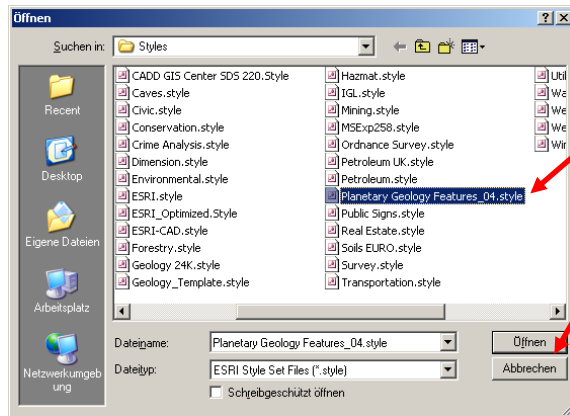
Öffnen

? X

Suchen in: Styles

Recent

Desktop

Eigene Dateien

Arbeitsplatz

Netzwerkumgebung

CADD GIS Center SDS 220.Style
Caves.style
Civic.style
Conservation.style
Crime Analysis.style
Dimension.style
Environmental.style
ESRI.style
ESRI_Optimized.Style
ESRI-CAD.style
Forestry.style
Geology 24K.style
Geology_Template.style

Hazmat.style
IGL.style
Mining.style
MSExp258.style
Ordnance Survey.style
Petroleum UK.style
Petroleum.style
Planetary Geology Features_04.style
Public Signs.style
Real Estate.style
Soils EURO.style
Survey.style
Transportation.style

Util
Wa
We
We
Wir

Dateiname: Planetary Geology Features_04.style

Dateityp: ESRI Style Set Files (*.style)

Schreibgeschützt öffnen

Öffnen

Abbrechen